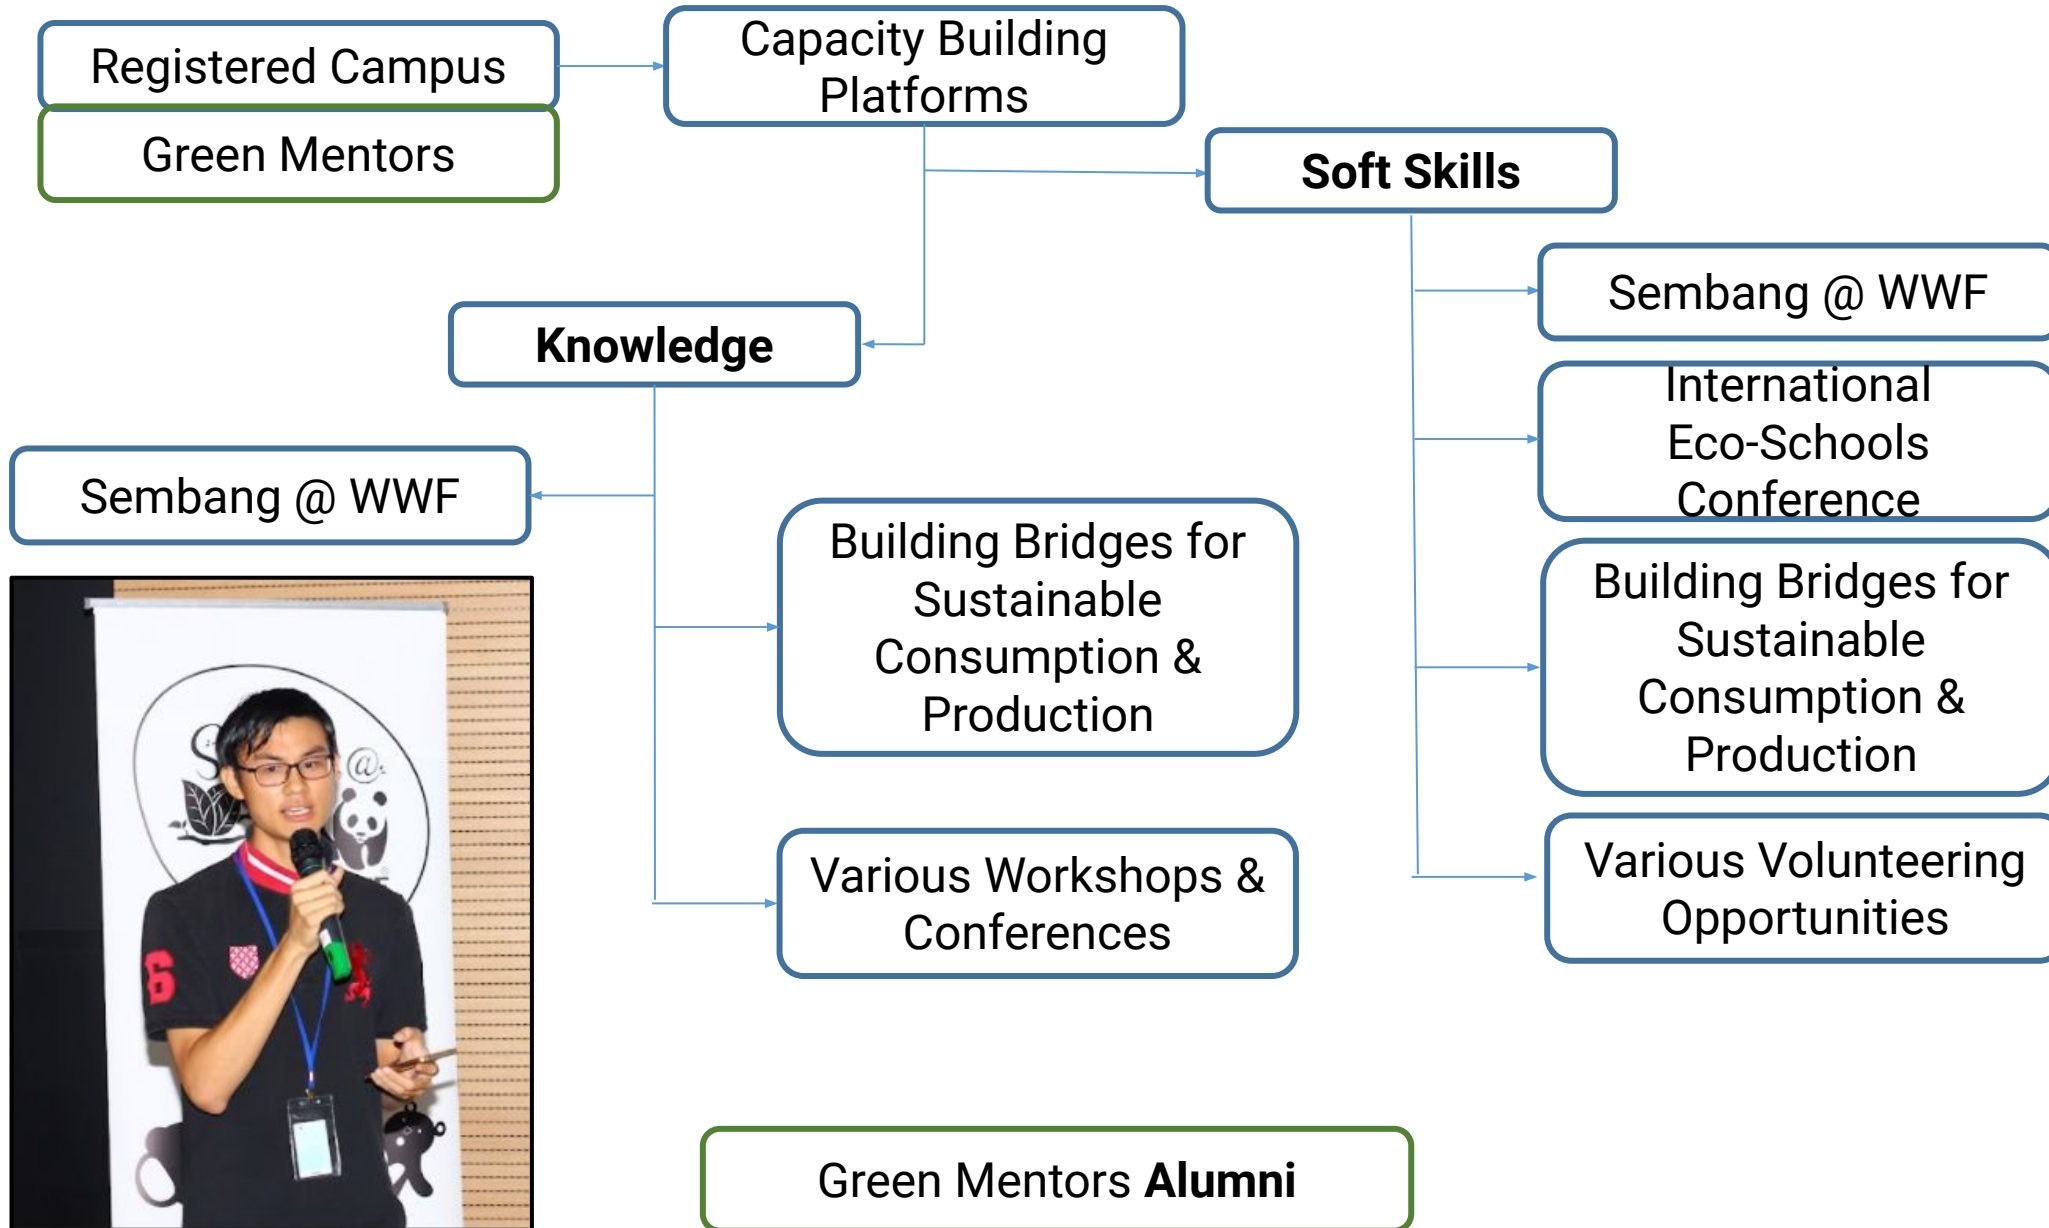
Registered Campus

Green Mentors

Capacity Building Platforms

Soft Skills

Knowledge

Sembang @ WWF

International Eco-Schools Conference

Building Bridges for Sustainable Consumption & Production

Various Volunteering Opportunities

Sembang @ WWF

Building Bridges for Sustainable Consumption & Production

Various Workshops & Conferences

Green Mentors **Alumni**